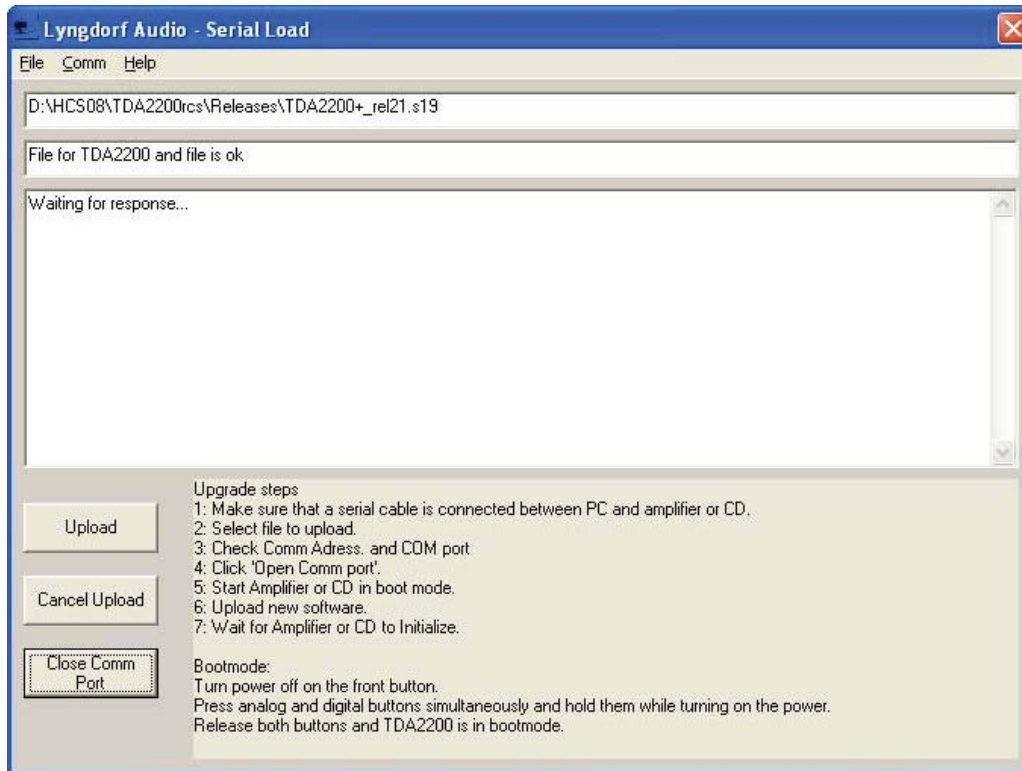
Lyngdorf Audio - Serial Load

File Comm Help

D:\HCS08\TDA2200rcs\Releases\TDA2200+_rel21.s19

File for TDA2200 and file is ok

Waiting for response...

Upload

Cancel Upload

Close Comm Port

Upgrade steps
1: Make sure that a serial cable is connected between PC and amplifier or CD.
2: Select file to upload.
3: Check Comm Adress. and COM port
4: Click 'Open Comm port'.
5: Start Amplifier or CD in boot mode.
6: Upload new software.
7: Wait for Amplifier or CD to Initialize.

Bootmode:
Turn power off on the front button.
Press analog and digital buttons simultaneously and hold them while turning on the power.
Release both buttons and TDA2200 is in bootmode.